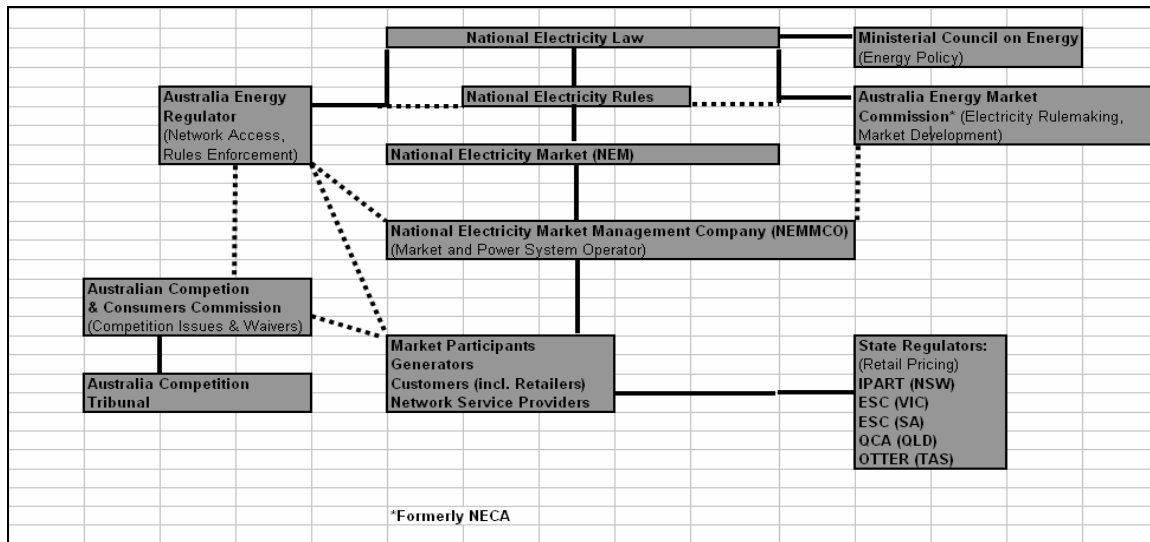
National Electricity Law

Ministerial Council on Energy
(Energy Policy)

Australia Energy Regulator
(Network Access, Rules Enforcement)

National Electricity Rules

Australia Energy Market Commission* (Electricity Rulemaking, Market Development)

National Electricity Market (NEM)

National Electricity Market Management Company (NEMMCO)
(Market and Power System Operator)

Australian Competion & Consumers Commission
(Competition Issues & Waivers)

Australia Competition Tribunal

Market Participants
Generators
Customers (incl. Retailers)
Network Service Providers

State Regulators:
(Retail Pricing)
IPART (NSW)
ESC (VIC)
ESC (SA)
QCA (QLD)
OTTER (TAS)

*Formerly NECA